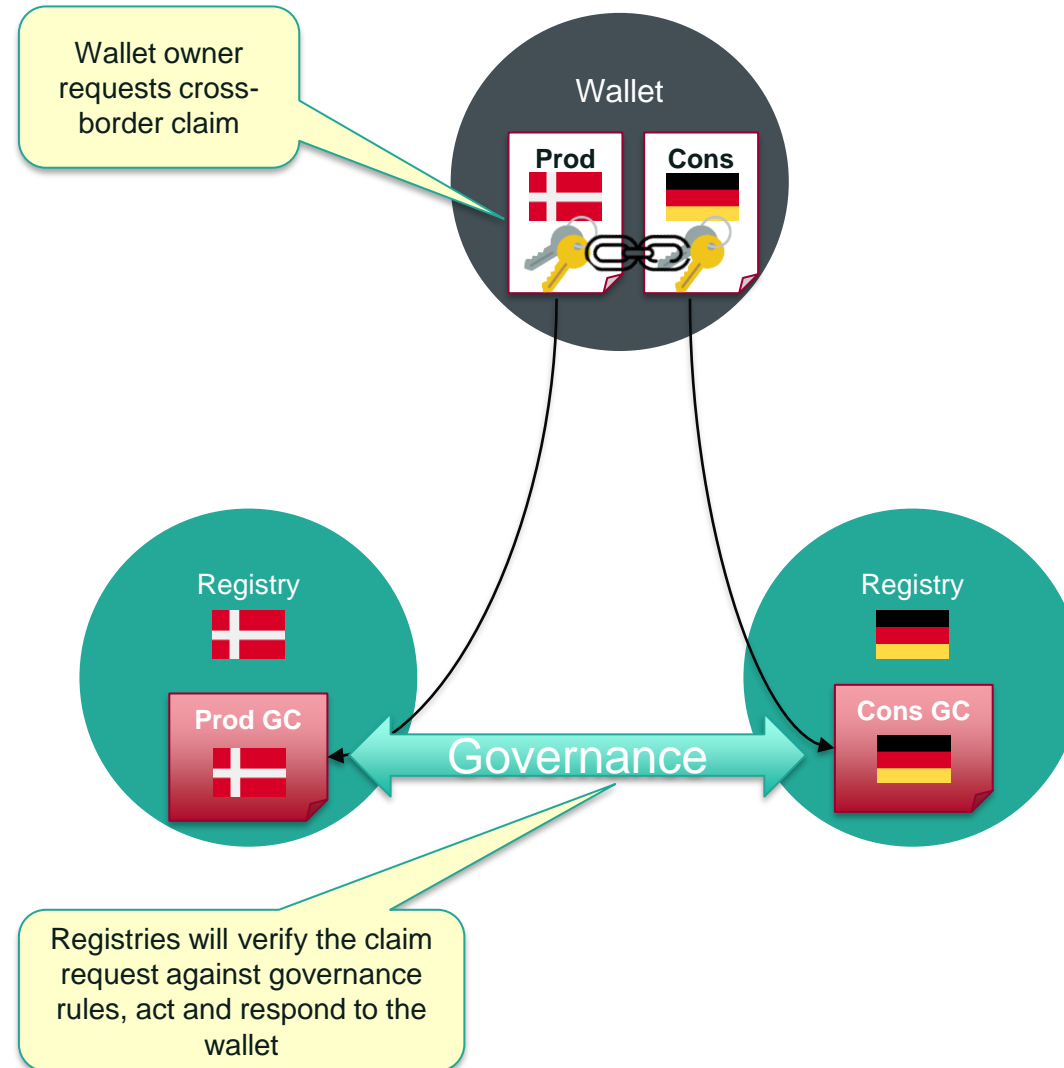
Wallet owner requests cross-border claim

Wallet

Prod

Cons

Registry

Registry

Prod GC

Governance

Cons GC

Registries will verify the claim request against governance rules, act and respond to the wallet